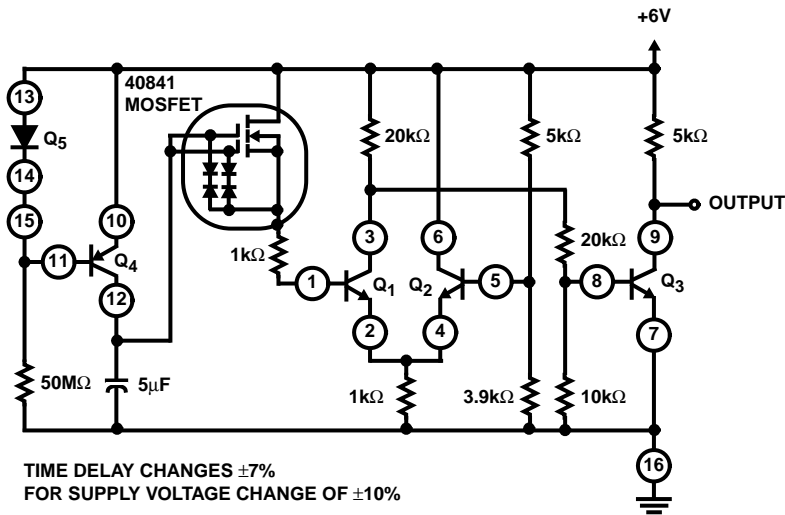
+6V

13

Q$_5$

14

15

11

Q$_4$

10

12

40841
MOSFET

1kΩ

20kΩ

5kΩ

5kΩ

OUTPUT

3

6

20kΩ

9

1

Q$_1$

Q$_2$

5

8

Q$_3$

2

4

7

50MΩ

5μF

1kΩ

3.9kΩ

10kΩ

16

TIME DELAY CHANGES ±7%
FOR SUPPLY VOLTAGE CHANGE OF ±10%